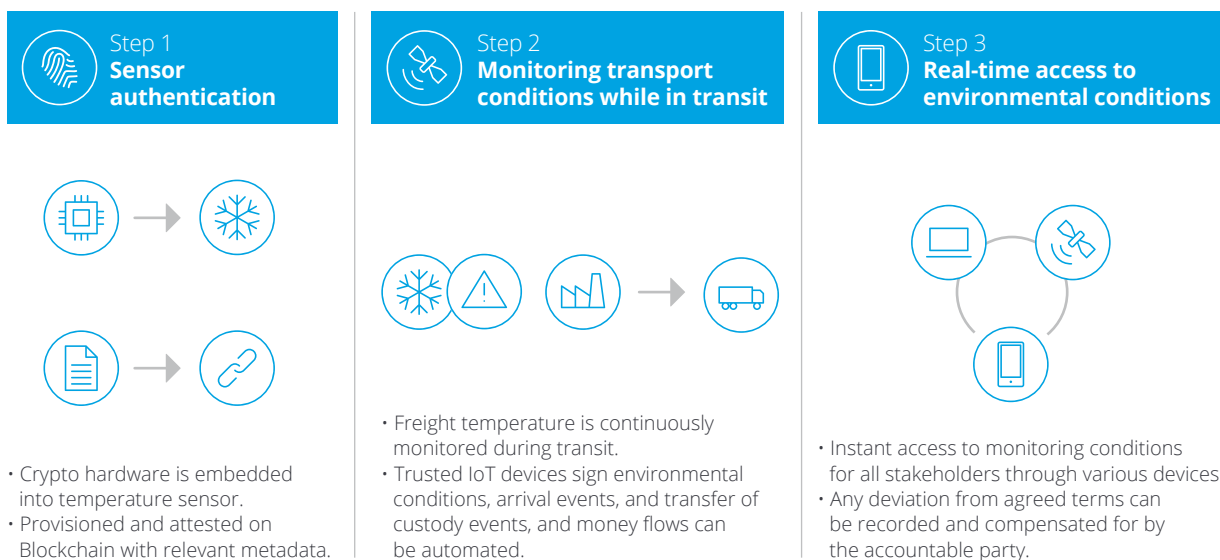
Step 1
Sensor authentication

• Crypto hardware is embedded into temperature sensor.
• Provisioned and attested on Blockchain with relevant metadata.

Step 2
Monitoring transport conditions while in transit

• Freight temperature is continuously monitored during transit.
• Trusted IoT devices sign environmental conditions, arrival events, and transfer of custody events, and money flows can be automated.

Step 3
Real-time access to environmental conditions

• Instant access to monitoring conditions for all stakeholders through various devices
• Any deviation from agreed terms can be recorded and compensated for by the accountable party.